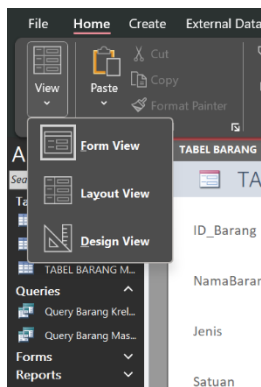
File Home Create External Data

View

Paste

Cut

Copy

Format Painter

Form View

Layout View

Design View

A

Sea

Ta

TABEL BARANG M...

Queries

Query Barang Krel...

Query Barang Mas...

Forms

Reports

TABEL BARANG

TA

ID_Barang

NamaBaran

Jenis

Satuan